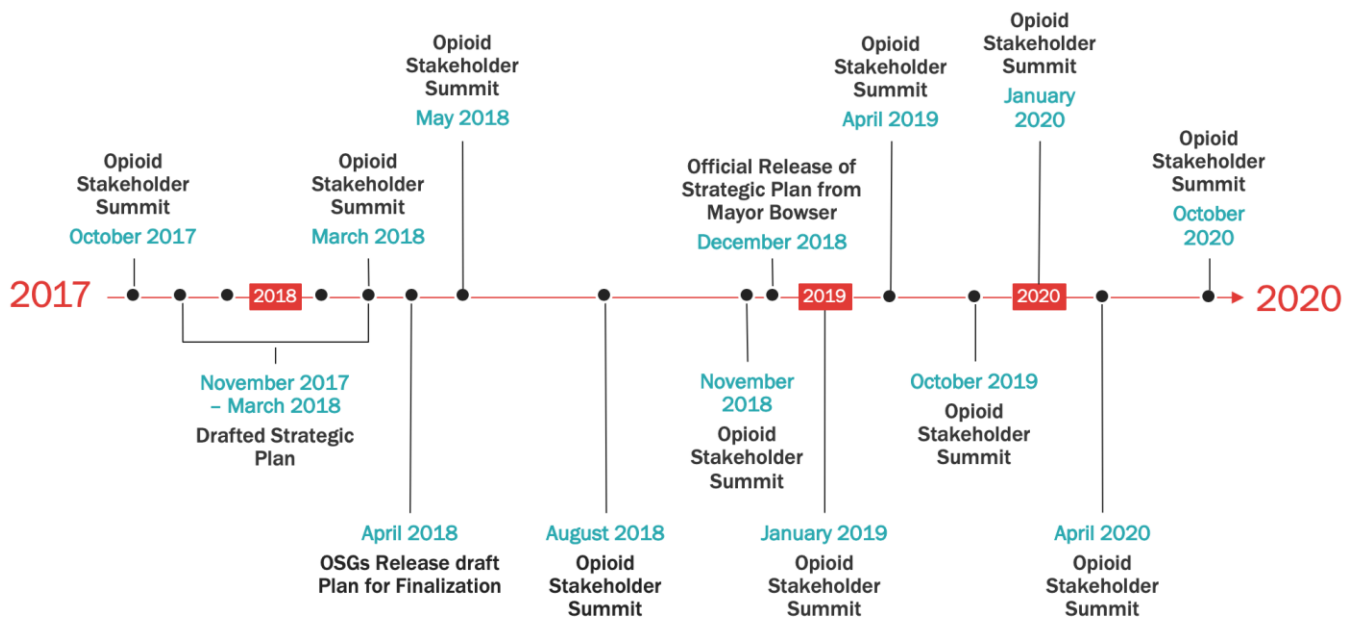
Opioid Stakeholder Summit
October 2017

Opioid Stakeholder Summit
March 2018

Opioid Stakeholder Summit
May 2018

Official Release of Strategic Plan from Mayor Bowser
December 2018

Opioid Stakeholder Summit
April 2019

Opioid Stakeholder Summit
January 2020

Opioid Stakeholder Summit
October 2020

2017

2018

2019

2020

2020

November 2017 – March 2018
Drafted Strategic Plan

April 2018
OSGs Release draft Plan for Finalization

August 2018
Opioid Stakeholder Summit

November 2018
Opioid Stakeholder Summit

January 2019
Opioid Stakeholder Summit

October 2019
Opioid Stakeholder Summit

April 2020
Opioid Stakeholder Summit